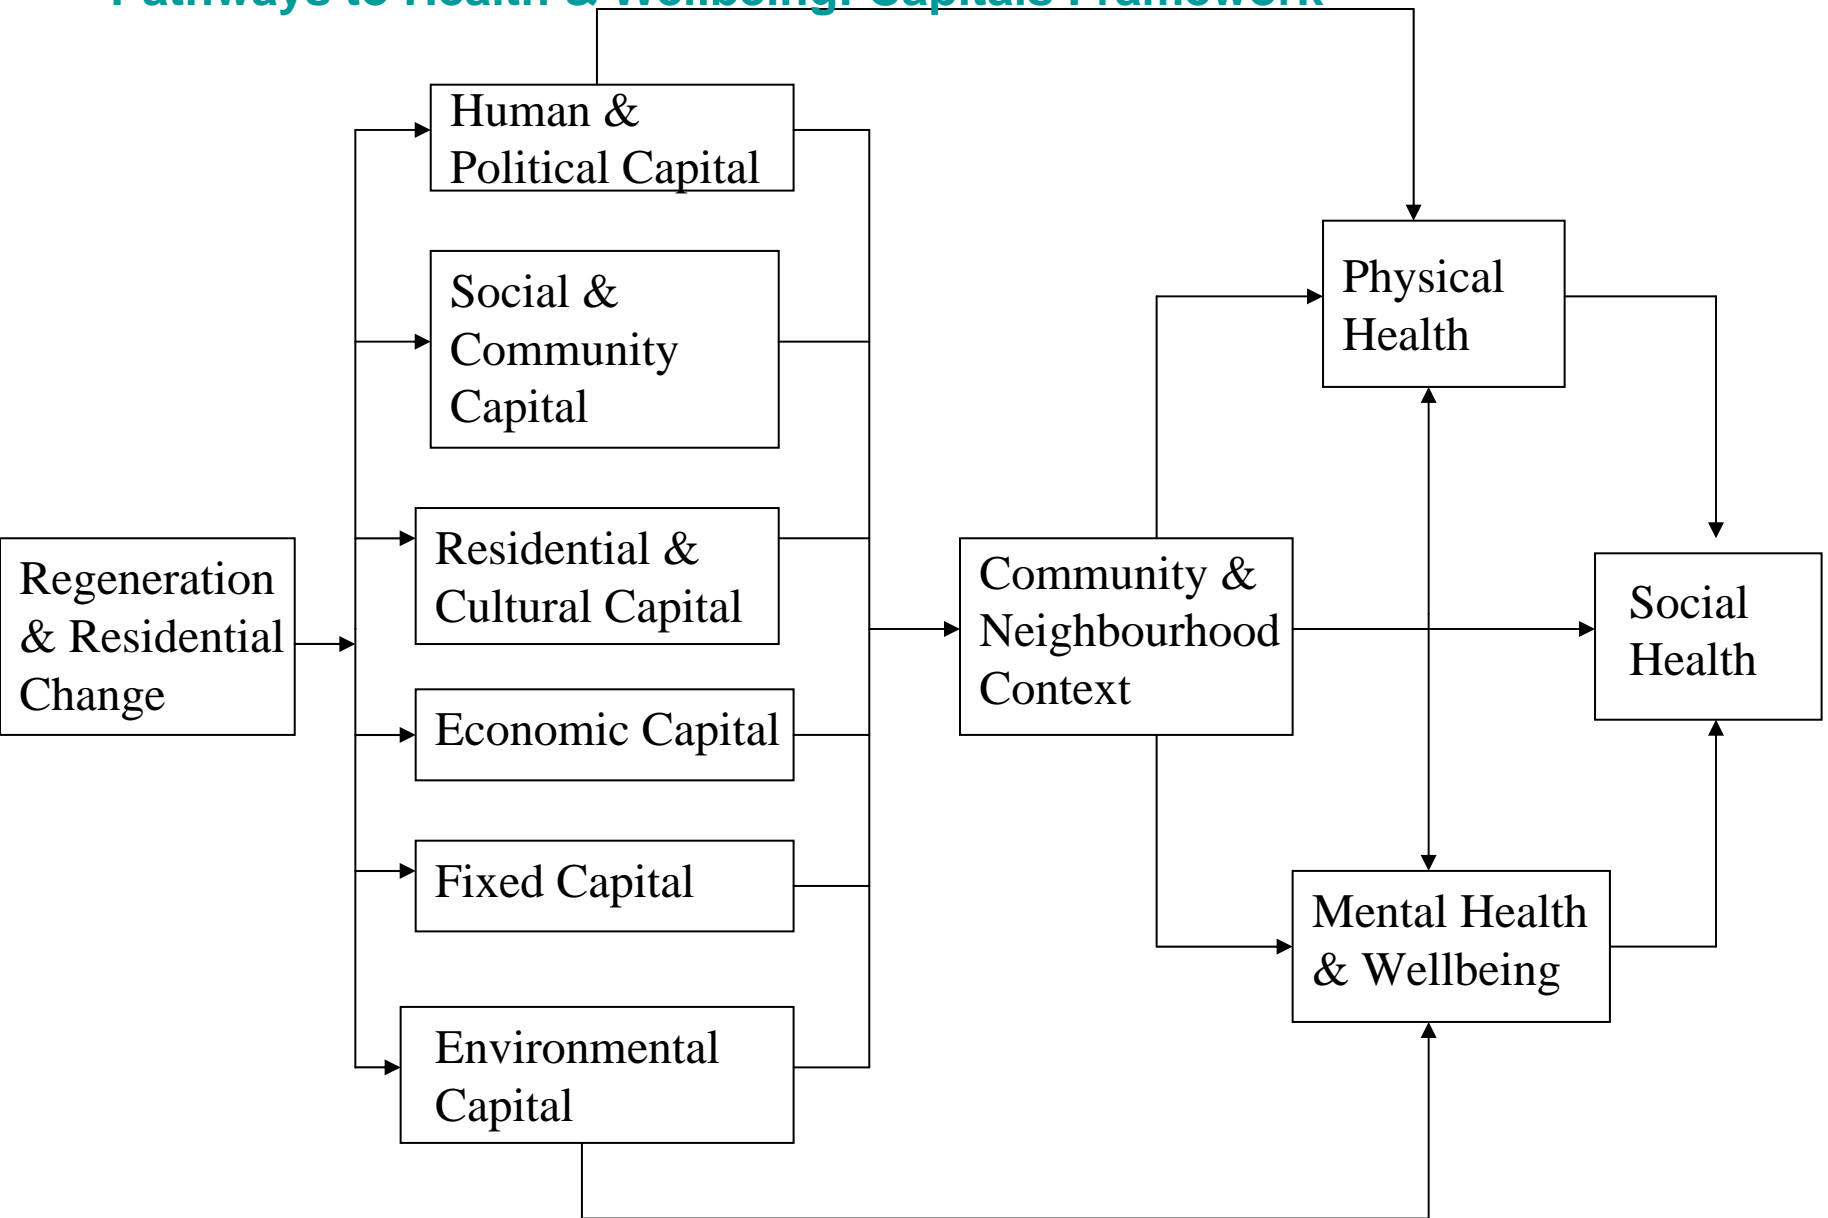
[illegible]

Human & Political Capital

Social & Community Capital

Residential & Cultural Capital

Economic Capital

Fixed Capital

Environmental Capital

Regeneration & Residential Change

Community & Neighbourhood Context

Physical Health

Social Health

Mental Health & Wellbeing